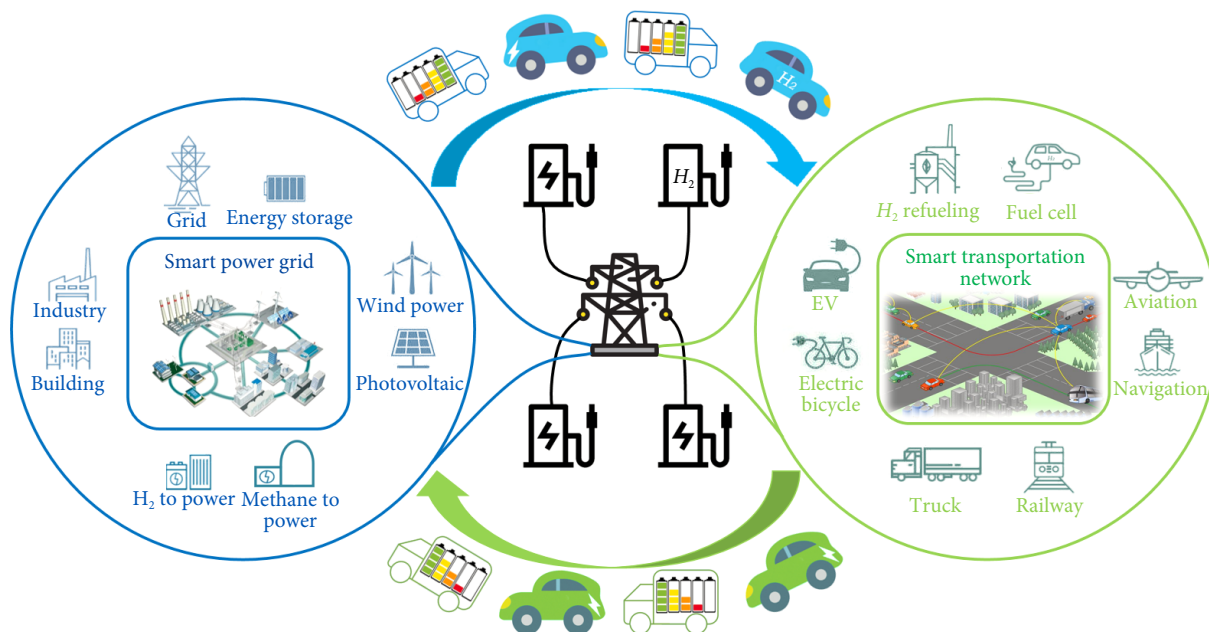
$H_2$

Grid
Energy storage
Smart power grid
Industry
Building
Wind power
Photovoltaic
$H_2$ to power
Methane to power

$H_2$

$H_2$ refueling
Fuel cell
Smart transportation network
EV
Aviation
Electric bicycle
Navigation
Truck
Railway